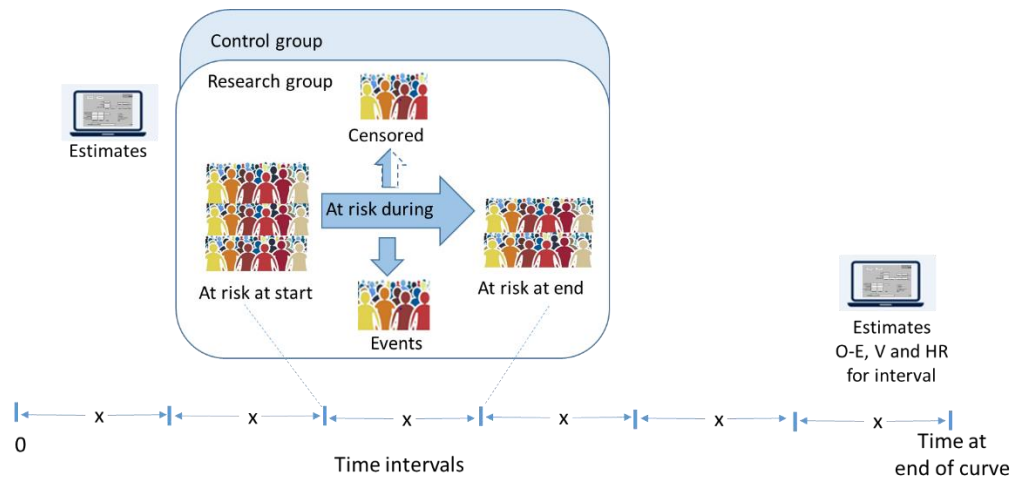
Control group

Research group

Censored

At risk during

At risk at start

At risk at end

Events

Estimates

Estimates
O-E, V and HR
for interval

x x x x x x

0

Time intervals

Time at
end of curve